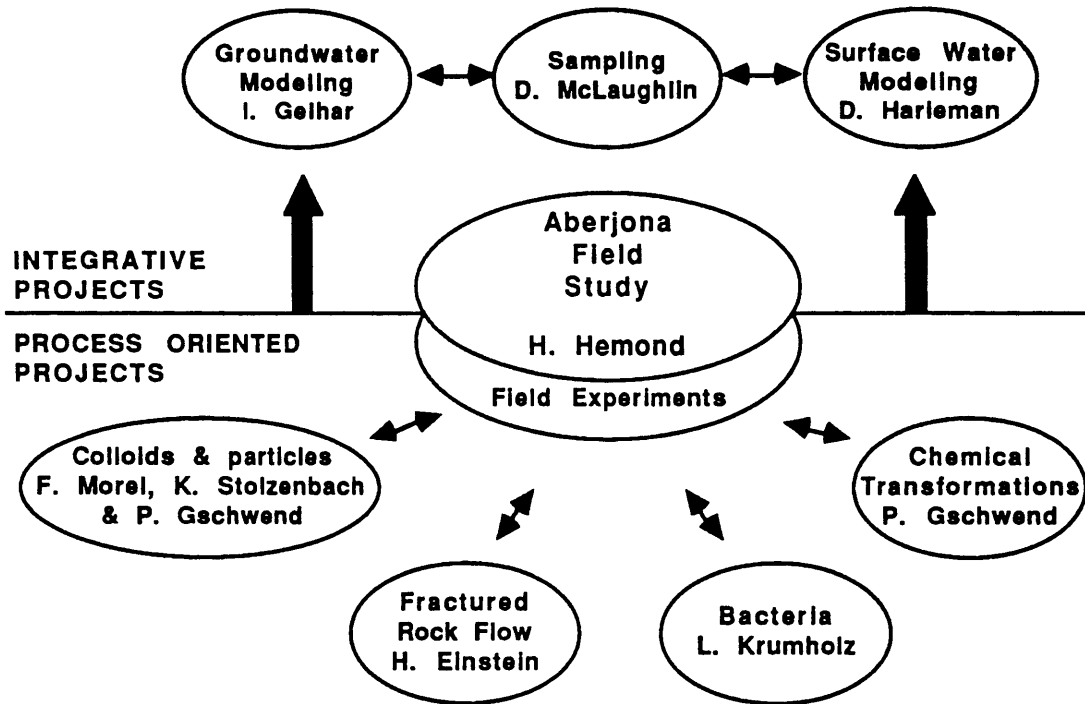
Groundwater Modeling
I. Gelhar

Sampling
D. McLaughlin

Surface Water Modeling
D. Harleman

INTEGRATIVE PROJECTS

Aberjona Field Study

H. Hemond

Field Experiments

PROCESS ORIENTED PROJECTS

Colloids & particles
F. Morel, K. Stolzenbach & P. Gschwend

Chemical Transformations
P. Gschwend

Fractured Rock Flow
H. Einstein

Bacteria
L. Krumholz